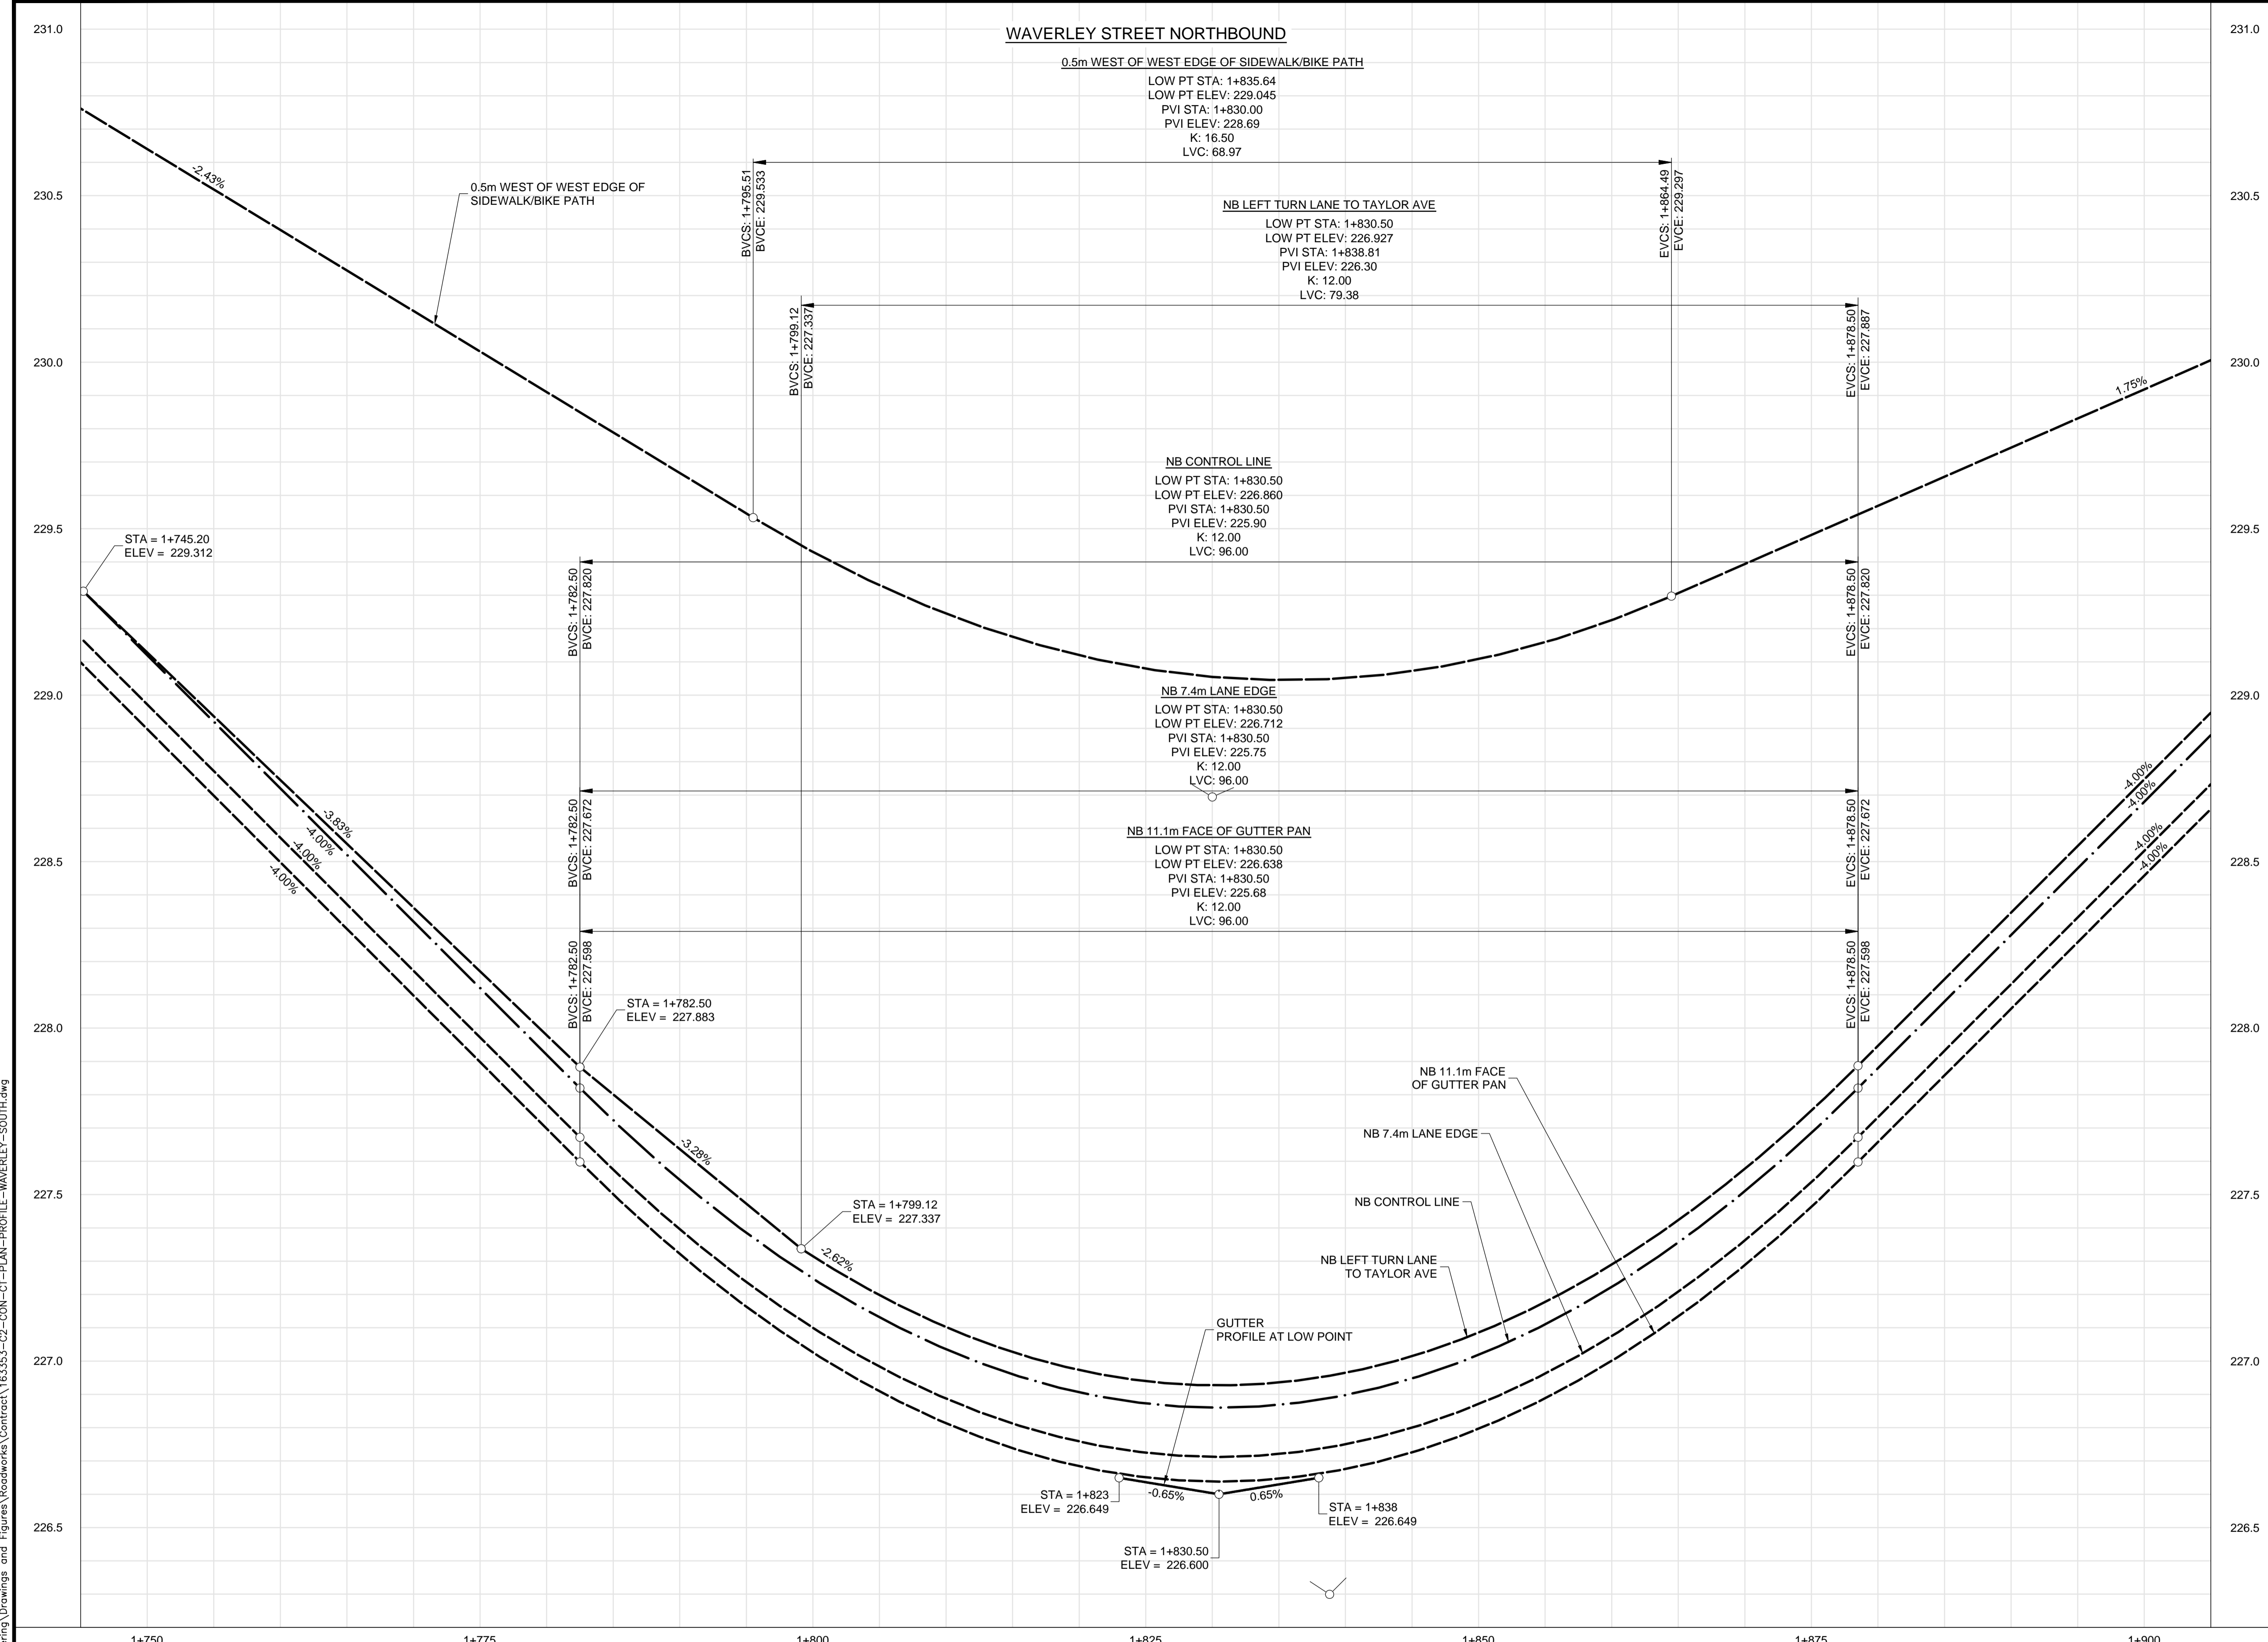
231.0
230.5
230.0
229.5
229.0
228.5
228.0
227.5
227.0
226.5

WAVERLEY STREET NORTHBOUND

0.5m WEST OF WEST EDGE OF SIDEWALK/BIKE PATH
LOW PT STA: 1+835.64
LOW PT ELEV: 229.045
PVI STA: 1+830.00
PVI ELEV: 228.69
K: 16.50
LVC: 68.97

-2.43%

0.5m WEST OF WEST EDGE OF SIDEWALK/BIKE PATH

BVCS: 1+795.51
BVCE: 229.533

EVCS: 1+864.49
EVCE: 229.297

NB LEFT TURN LANE TO TAYLOR AVE
LOW PT STA: 1+830.50
LOW PT ELEV: 226.927
PVI STA: 1+838.81
PVI ELEV: 226.30
K: 12.00
LVC: 79.38

BVCS: 1+799.12
BVCE: 227.337

EVCS: 1+878.50
EVCE: 227.887

1.75%

NB CONTROL LINE
LOW PT STA: 1+830.50
LOW PT ELEV: 226.860
PVI STA: 1+830.50
PVI ELEV: 225.90
K: 12.00
LVC: 96.00

STA = 1+745.20
ELEV = 229.312

BVCS: 1+782.50
BVCE: 227.820

EVCS: 1+878.50
EVCE: 227.820

NB 7.4m LANE EDGE
LOW PT STA: 1+830.50
LOW PT ELEV: 226.712
PVI STA: 1+830.50
PVI ELEV: 225.75
K: 12.00
LVC: 96.00

-4.00%
-4.00%

BVCS: 1+782.50
BVCE: 227.672

EVCS: 1+878.50
EVCE: 227.672

NB 11.1m FACE OF GUTTER PAN
LOW PT STA: 1+830.50
LOW PT ELEV: 226.638
PVI STA: 1+830.50
PVI ELEV: 225.68
K: 12.00
LVC: 96.00

-3.83%
-4.00%
-4.00%
-4.00%

-4.00%
-4.00%

BVCS: 1+782.50
BVCE: 227.598

EVCS: 1+878.50
EVCE: 227.598

STA = 1+782.50
ELEV = 227.883

NB 11.1m FACE OF GUTTER PAN

NB 7.4m LANE EDGE

-3.28%

STA = 1+799.12
ELEV = 227.337

NB CONTROL LINE

-2.62%

NB LEFT TURN LANE TO TAYLOR AVE

GUTTER PROFILE AT LOW POINT

STA = 1+823
ELEV = 226.649

-0.65%
0.65%

STA = 1+838
ELEV = 226.649

STA = 1+830.50
ELEV = 226.600

231.0
230.5
230.0
229.5
229.0
228.5
228.0
227.5
227.0
226.5

1+750
1+775
1+800
1+825
1+850
1+875
1+900

ing\Drawings and Figures\Roadworks\Contract\163353-C2-CON-C1-PLAN-PROFILE-WAVERLEY-SOUTH.dwg